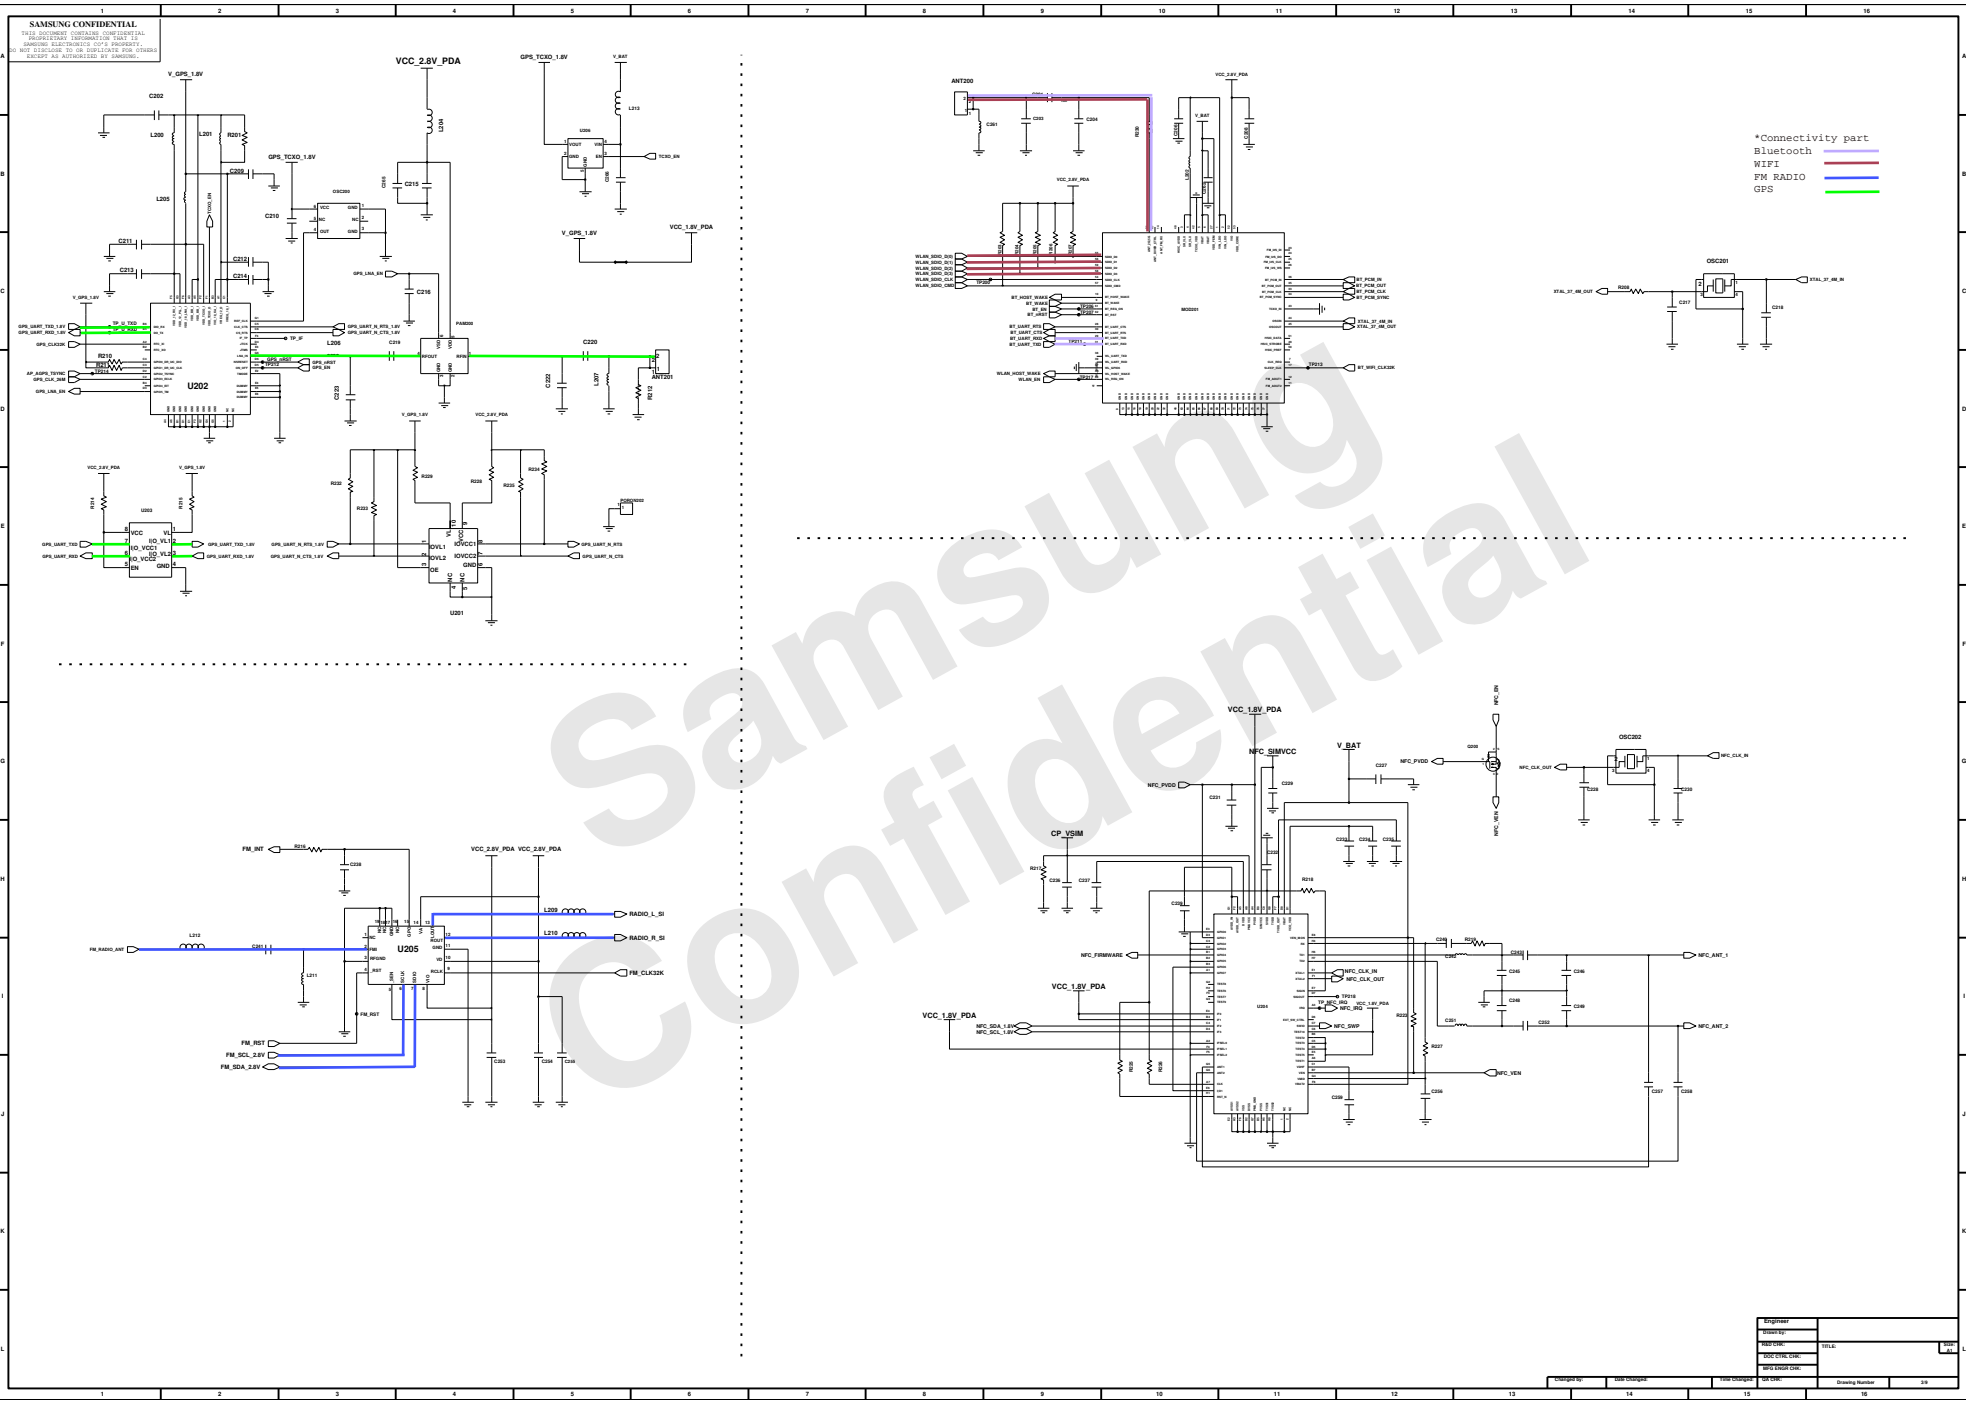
SAMSUNG CONFIDENTIAL
THIS DOCUMENT CONTAINS CONFIDENTIAL PROPRIETARY INFORMATION THAT IS SAMSUNG ELECTRONICS CO'S PROPERTY. DO NOT DISCLOSE TO OR DUPLICATE FOR OTHERS EXCEPT AS AUTHORIZED BY SAMSUNG.

Samsung Confidential

*Connectivity part
Bluetooth
WIFI
FM RADIO
GPS

V_GPS_1.8V
C202
L200
L201
R201
L205
C209
C210
OSC200
GPS_TCXO_1.8V
C211
C212
C213
C214
U202
GPS_UART_TXD_1.8V
GPS_UART_RXD_1.8V
GPS_CLK32K
R210
AP_AGPS_TSYNC
GPS_CLK_26M
GPS_LNA_EN
VCC_2.8V_PDA
L204
C215
GPS_LNA_EN
C216
PAM200
GPS_UART_N_RTS_1.8V
GPS_UART_N_CTS_1.8V
TP_IF
L206
C219
C220
C222
L207
R212
ANT201
C223
GPS_TCXO_1.8V
V_BAT
L213
U206
TCXO_EN
V_GPS_1.8V
VCC_1.8V_PDA
VCC_2.8V_PDA
V_GPS_1.8V
R214
R215
U203
GPS_UART_TXD
GPS_UART_RXD
GPS_UART_TXD_1.8V
GPS_UART_RXD_1.8V
V_GPS_1.8V
VCC_2.8V_PDA
R232
R233
R228
R234
R235
GPS_UART_N_RTS_1.8V
GPS_UART_N_CTS_1.8V
GPS_UART_N_RTS
GPS_UART_N_CTS
U201
POGON202

ANT200
C201
C203
C204
R230
VCC_2.8V_PDA
V_BAT
VCC_2.8V_PDA
WLAN_SDIO_D(0)
WLAN_SDIO_D(1)
WLAN_SDIO_D(2)
WLAN_SDIO_D(3)
WLAN_SDIO_CLK
WLAN_SDIO_CMD
BT_HOST_WAKE
BT_WAKE
BT_EN
BT_nRST
BT_UART_RTS
BT_UART_CTS
BT_UART_RXD
BT_UART_TXD
WLAN_HOST_WAKE
WLAN_EN
MOD201
BT_PCM_IN
BT_PCM_OUT
BT_PCM_CLK
BT_PCM_SYNC
XTAL_37_4M_IN
XTAL_37_4M_OUT
BT_WIFI_CLK32K
TP213
XTAL_37_4M_OUT
R208
C217
OSC201
XTAL_37_4M_IN
C218

FM_INT
R216
C228
VCC_2.8V_PDA
VCC_2.8V_PDA
L209
L210
RADIO_L_SI
RADIO_R_SI
FM_CLK32K
FM_RADIO_ANT
L212
C261
L211
U205
FM_RST
FM_RST
FM_SCL_2.8V
FM_SDA_2.8V
C253
C254
C255

VCC_1.8V_PDA
NFC_SIMVCC
V_BAT
C227
NFC_PVDD
Q200
NFC_EN
NFC_VEN
OSC202
NFC_CLK_OUT
NFC_CLK_IN
C226
C230
NFC_PVDD
C231
C229
CP_VSIM
R217
C236
C237
R218
NFC_FIRMWARE
NFC_CLK_IN
NFC_CLK_OUT
NFC_IRQ
NFC_SWP
VCC_1.8V_PDA
VCC_1.8V_PDA
NFC_SDA_1.8V
NFC_SCL_1.8V
U204
R227
NFC_VEN
NFC_ANT_1
NFC_ANT_2
C257
C258

Engineer
Drawn by:
R&D CHK:
DOC CTRL CHK:
MFG ENGR CHK:
QA CHK:
TITLE:
Changed by:
Date Changed:
Time Changed:
Drawing Number
3/9